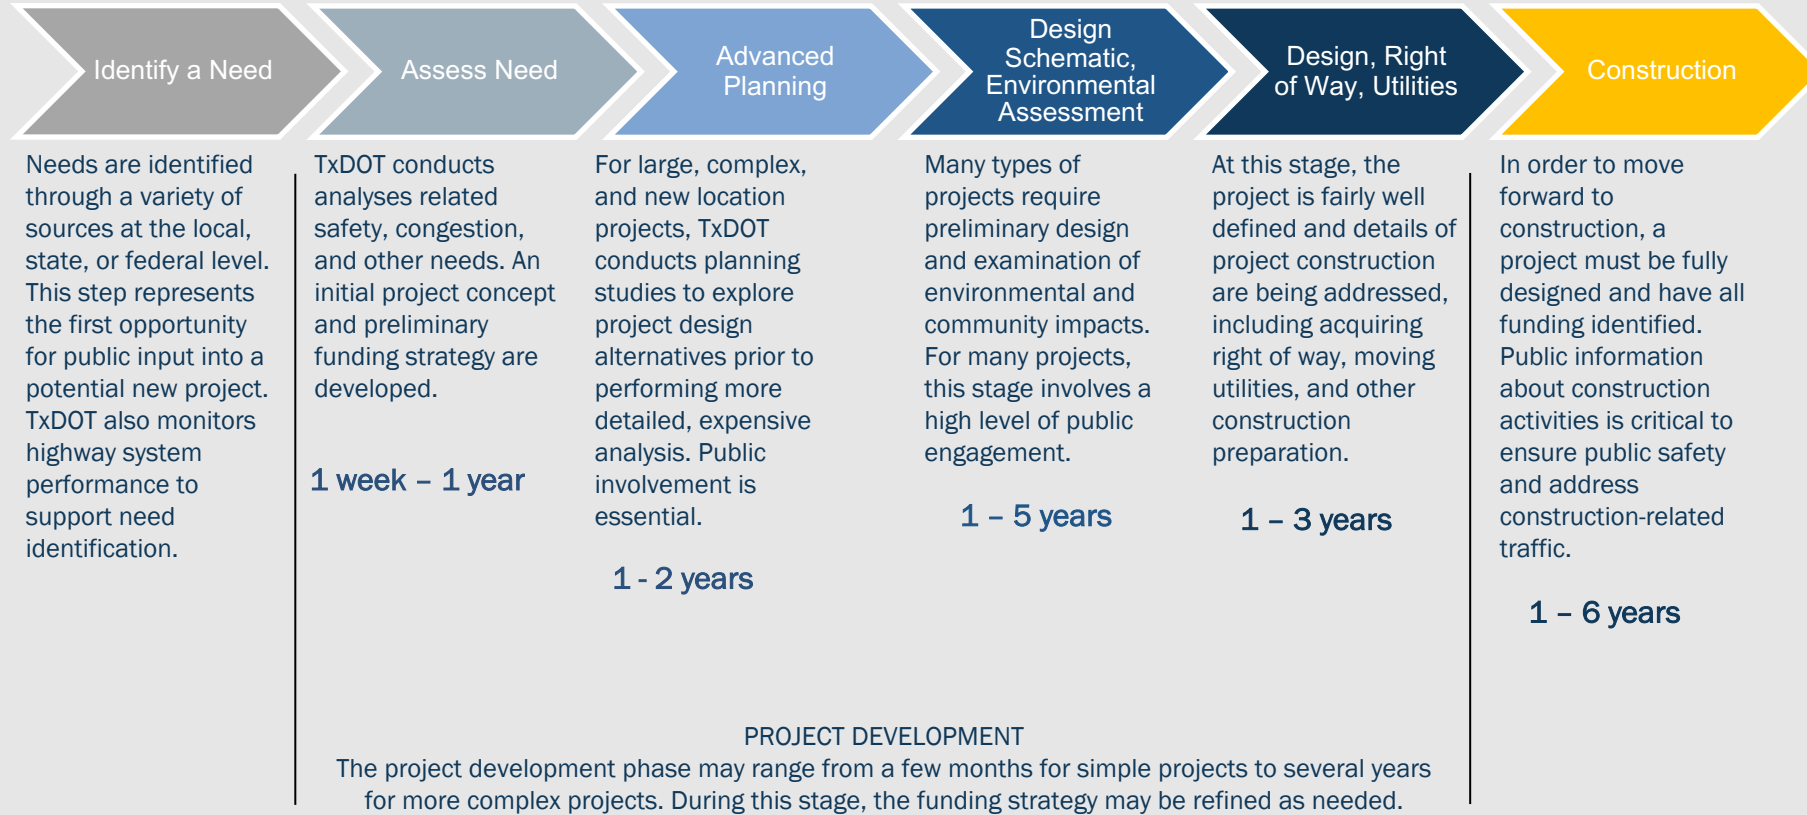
Identify a Need

Assess Need

Advanced Planning

Design Schematic, Environmental Assessment

Design, Right of Way, Utilities

Construction

Needs are identified through a variety of sources at the local, state, or federal level. This step represents the first opportunity for public input into a potential new project. TxDOT also monitors highway system performance to support need identification.

TxDOT conducts analyses related safety, congestion, and other needs. An initial project concept and preliminary funding strategy are developed.

1 week – 1 year

For large, complex, and new location projects, TxDOT conducts planning studies to explore project design alternatives prior to performing more detailed, expensive analysis. Public involvement is essential.

1 - 2 years

Many types of projects require preliminary design and examination of environmental and community impacts. For many projects, this stage involves a high level of public engagement.

1 – 5 years

At this stage, the project is fairly well defined and details of project construction are being addressed, including acquiring right of way, moving utilities, and other construction preparation.

1 – 3 years

In order to move forward to construction, a project must be fully designed and have all funding identified. Public information about construction activities is critical to ensure public safety and address construction-related traffic.

1 – 6 years

PROJECT DEVELOPMENT
The project development phase may range from a few months for simple projects to several years for more complex projects. During this stage, the funding strategy may be refined as needed.